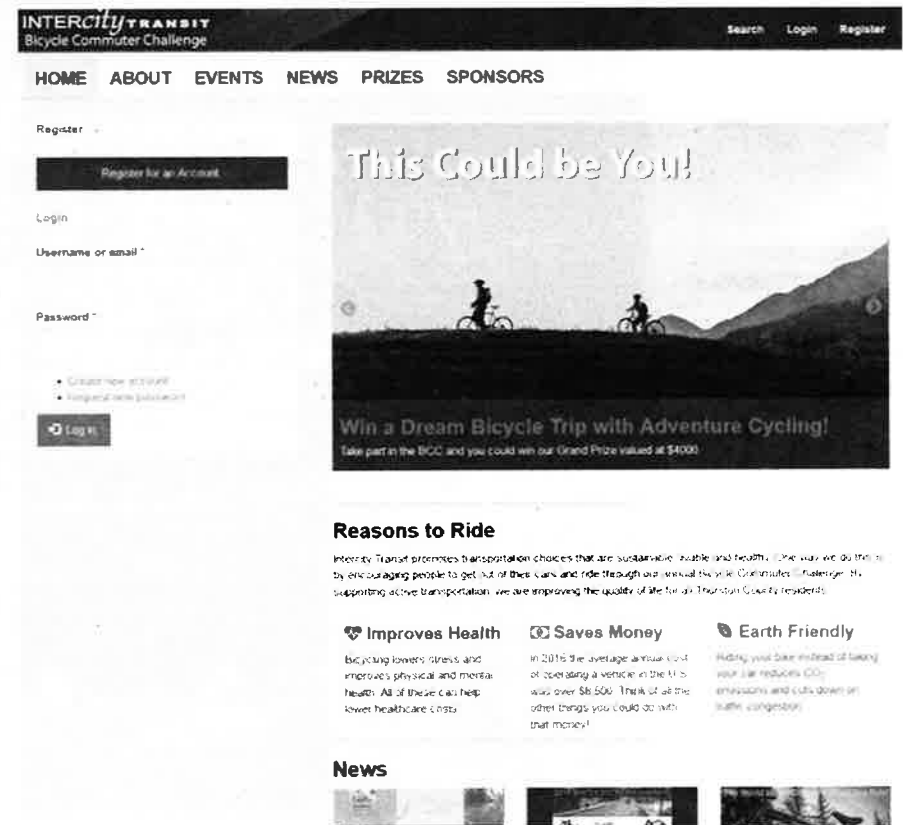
INTERCITY TRANSIT
Bicycle Commuter Challenge

Search Login Register

HOME ABOUT EVENTS NEWS PRIZES SPONSORS

Register

Register for an Account

Login

Username or email *

Password *

• Create new account
• Request new password

Log in

This Could be You!

Win a Dream Bicycle Trip with Adventure Cycling!

Take part in the BCC and you could win our Grand Prize valued at $4000

Reasons to Ride

Intercity Transit promotes transportation choices that are sustainable, livable and healthy. One way we do this is by encouraging people to get out of their cars and ride through our annual Bicycle Commuter Challenge. By supporting active transportation, we are improving the quality of life for all Thurston County residents.

Improves Health

Bicycling lowers stress and improves physical and mental health. All of these can help lower healthcare costs.

Saves Money

In 2016 the average annual cost of operating a vehicle in the U.S. was over $8,500. Think of all the other things you could do with that money!

Earth Friendly

Riding your bike instead of taking your car reduces $CO_2$ emissions and cuts down on traffic congestion.

News